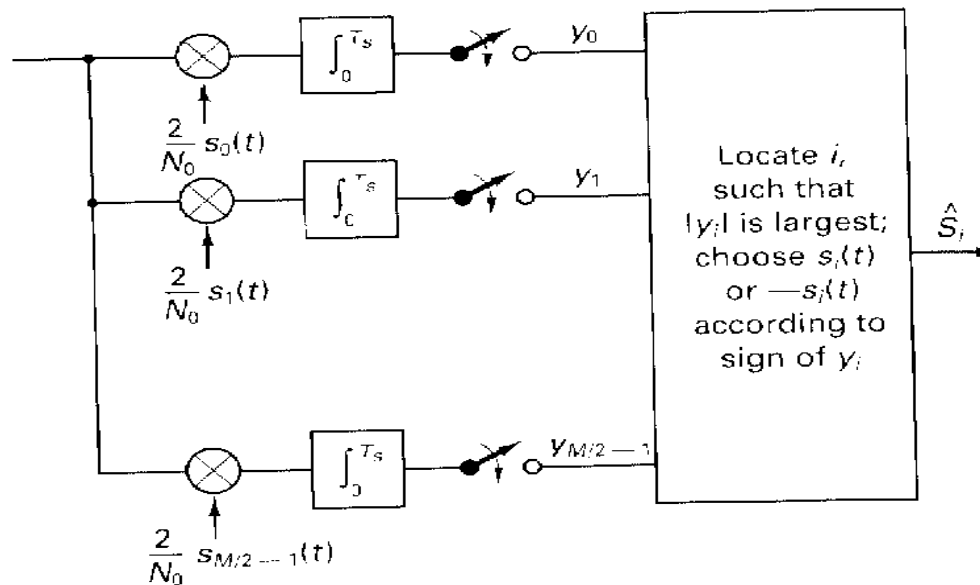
$\int_0^{T_s}$

$y_0$

$\frac{2}{N_0} s_0(t)$

$\int_0^{T_s}$

$y_1$

$\frac{2}{N_0} s_1(t)$

$\int_0^{T_s}$

$y_{M/2-1}$

$\frac{2}{N_0} s_{M/2-1}(t)$

Locate $i$, such that $|y_i|$ is largest; choose $s_i(t)$ or $-s_i(t)$ according to sign of $y_i$

$\hat{S}_i$